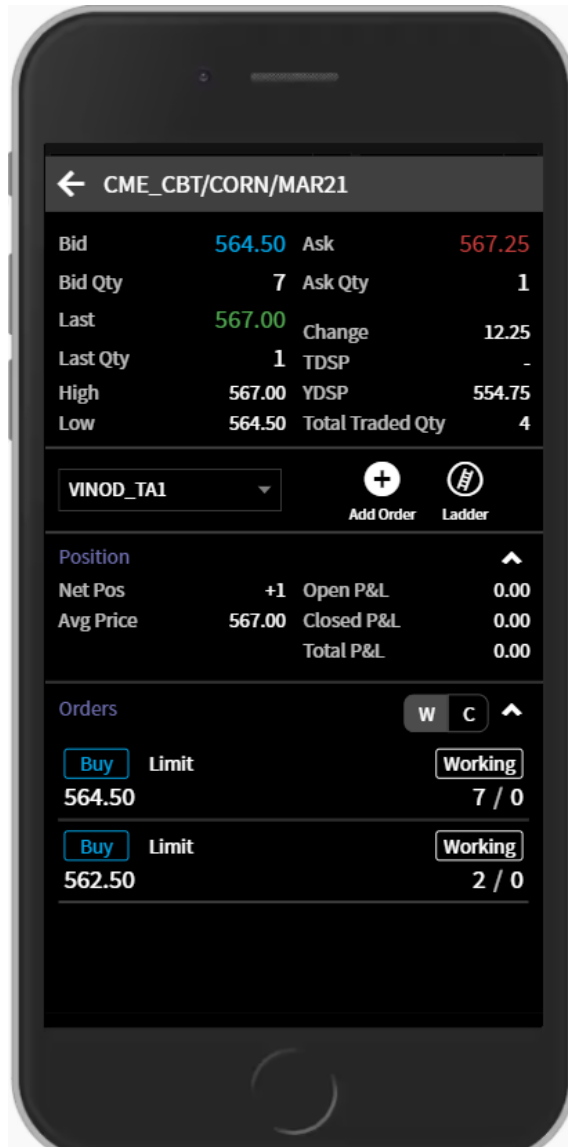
CME_CBT/CORN/MAR21

Bid 564.50 Ask 567.25
Bid Qty 7 Ask Qty 1
Last 567.00 Change 12.25
Last Qty 1 TDSP -
High 567.00 YDSP 554.75
Low 564.50 Total Traded Qty 4

VINOD_TA1

Add Order Ladder

Position
Net Pos +1 Open P&L 0.00
Avg Price 567.00 Closed P&L 0.00
Total P&L 0.00

Orders W C

Buy Limit Working
564.50 7 / 0

Buy Limit Working
562.50 2 / 0